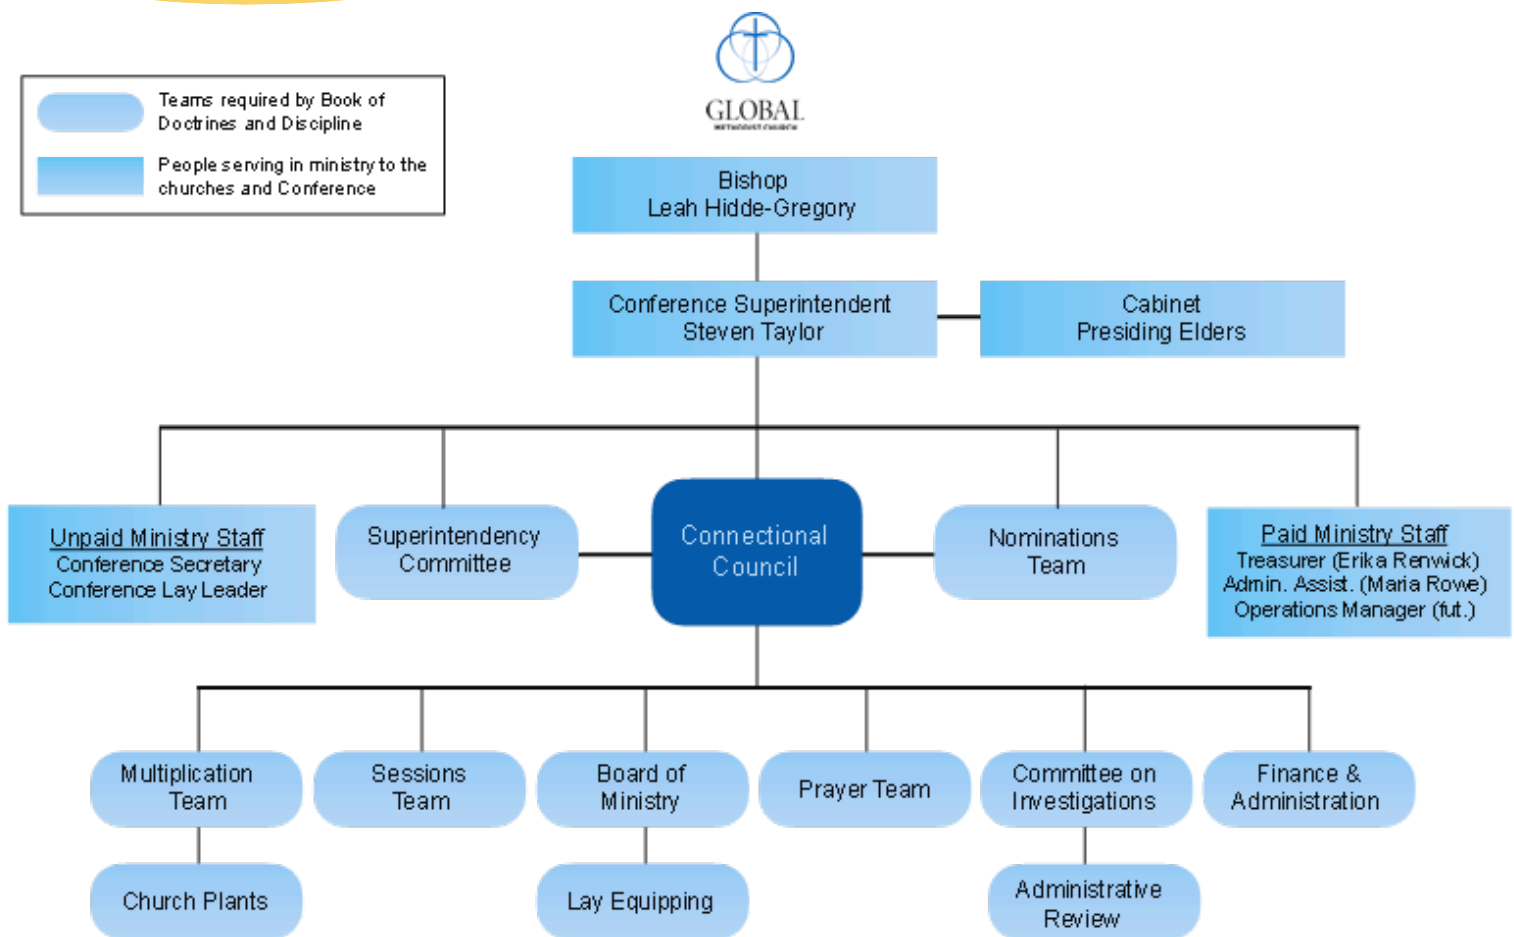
Teams required by Book of Doctrines and Discipline

People serving in ministry to the churches and Conference

GLOBAL
METHODIST CHURCH

Bishop
Leah Hidde-Gregory

Conference Superintendent
Steven Taylor

Cabinet
Presiding Elders

Unpaid Ministry Staff
Conference Secretary
Conference Lay Leader

Superintendency Committee

Connectional Council

Nominations Team

Paid Ministry Staff
Treasurer (Erika Renwick)
Admin. Assist. (Maria Rowe)
Operations Manager (fut.)

Multiplication Team

Church Plants

Sessions Team

Board of Ministry

Lay Equipping

Prayer Team

Committee on Investigations

Administrative Review

Finance & Administration